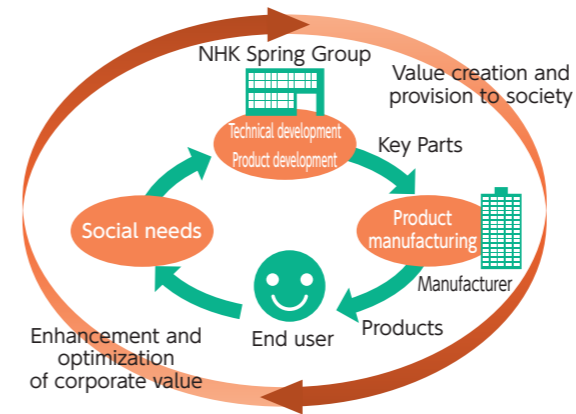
NHK Spring Group

Value creation and provision to society

Technical development
Product development

Key Parts

Social needs

Product manufacturing

Manufacturer

End user

Products

Enhancement and optimization of corporate value